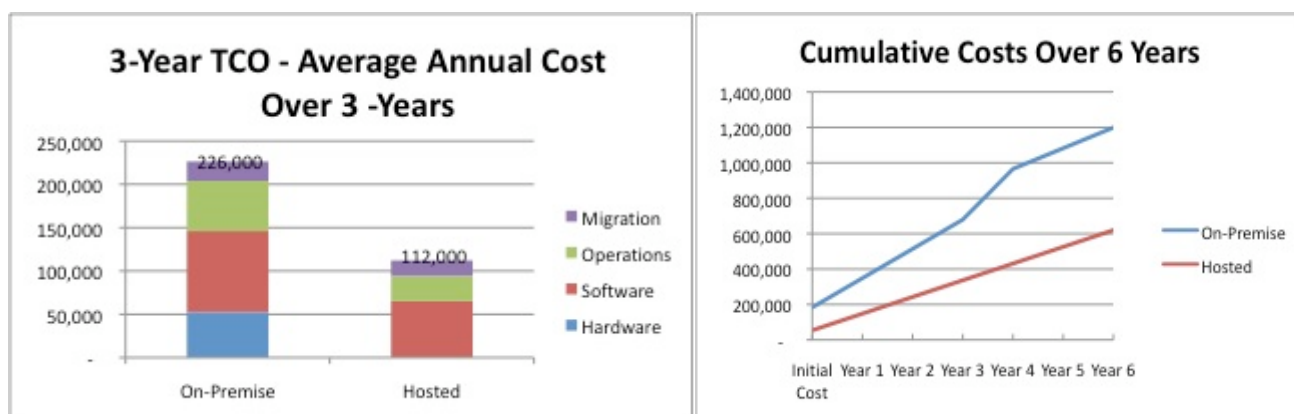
3-Year TCO - Average Annual Cost Over 3 -Years

250,000
200,000
150,000
100,000
50,000
-

226,000
112,000

Migration
Operations
Software
Hardware

On-Premise
Hosted

Cumulative Costs Over 6 Years

1,400,000
1,200,000
1,000,000
800,000
600,000
400,000
200,000
-

Initial Cost
Year 1
Year 2
Year 3
Year 4
Year 5
Year 6

On-Premise
Hosted